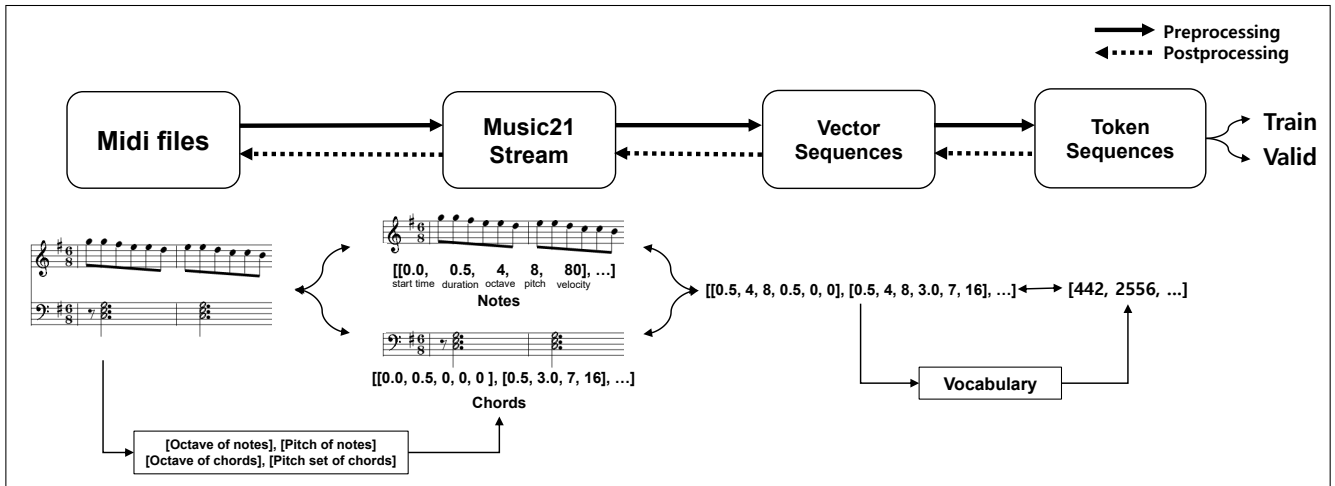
Preprocessing
Postprocessing

Midi files

Music21 Stream

Vector Sequences

Token Sequences

Train
Valid

[[0.0, 0.5, 4, 8, 80], …]
start time duration octave pitch velocity
Notes

[[0.0, 0.5, 0, 0, 0 ], [0.5, 3.0, 7, 16], …]
Chords

[[0.5, 4, 8, 0.5, 0, 0], [0.5, 4, 8, 3.0, 7, 16], …]

[442, 2556, …]

Vocabulary

[Octave of notes], [Pitch of notes]
[Octave of chords], [Pitch set of chords]